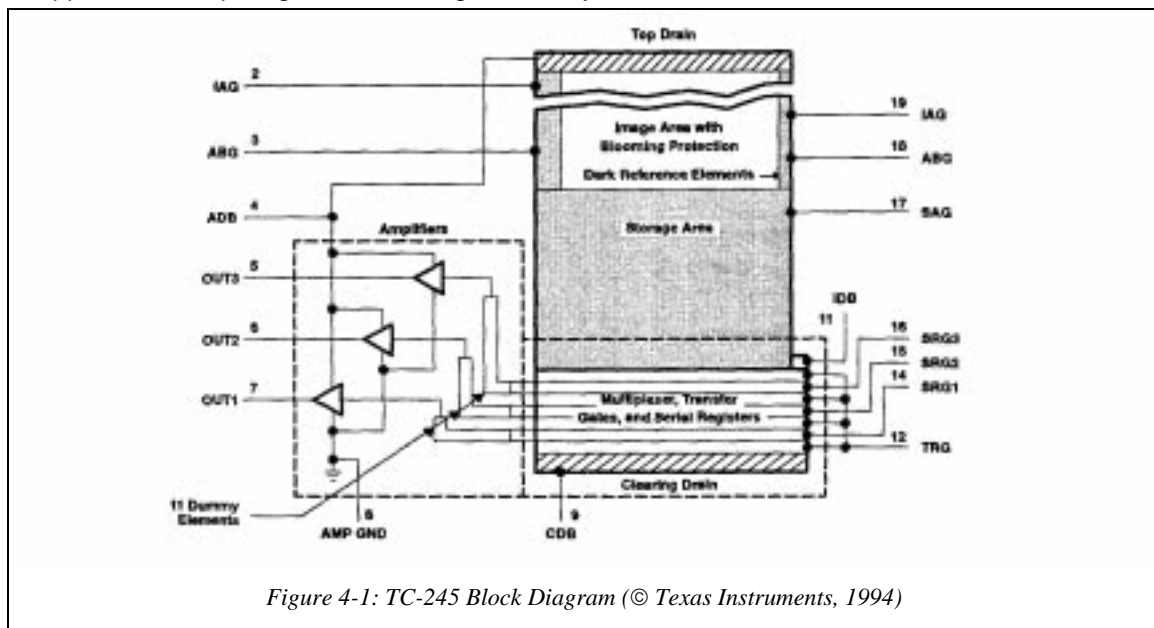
Top Drain

IAG 2

ABG 3

ADB 4

Amplifiers

OUT3 5

OUT2 6

OUT1 7

11 Dummy Elements

8 AMP GND

9 CDB

19 IAG

18 ABG

17 SAG

Image Area with Blooming Protection

Dark Reference Elements

Storage Area

IDB

11

16 SRG3

15 SRG2

14 SRG1

12 TRG

Multiplexer, Transfer Gates, and Serial Registers

Clearing Drain

Figure 4-1: TC-245 Block Diagram (© Texas Instruments, 1994)